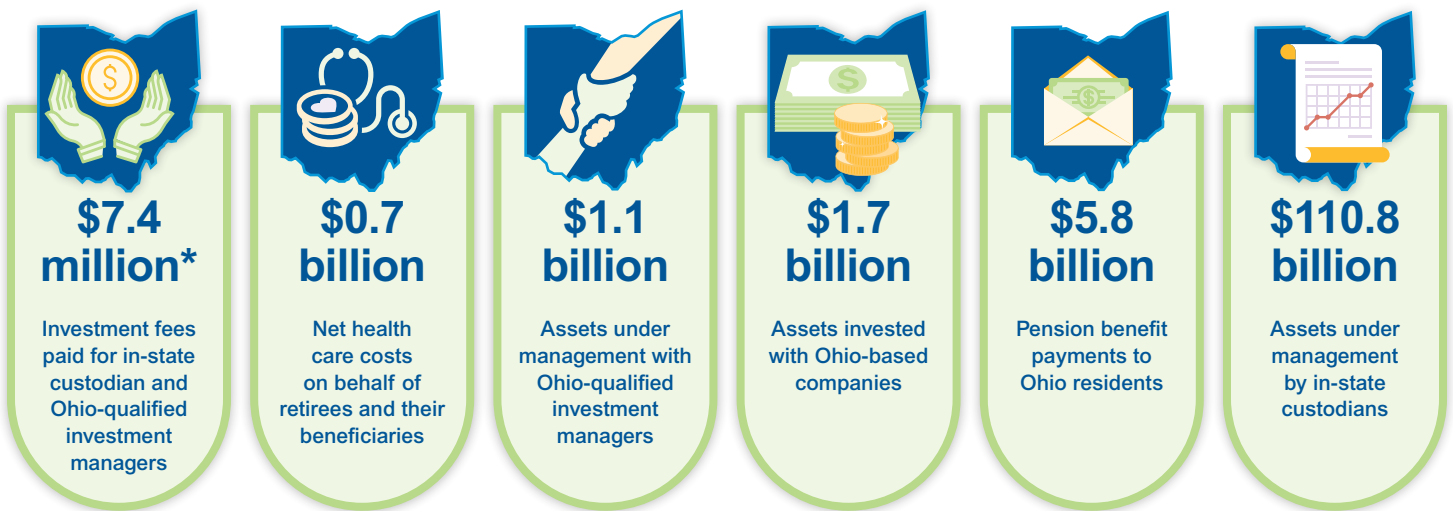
$7.4 million*

Investment fees paid for in-state custodian and Ohio-qualified investment managers

$0.7 billion

Net health care costs on behalf of retirees and their beneficiaries

$1.1 billion

Assets under management with Ohio-qualified investment managers

$1.7 billion

Assets invested with Ohio-based companies

$5.8 billion

Pension benefit payments to Ohio residents

$110.8 billion

Assets under management by in-state custodians